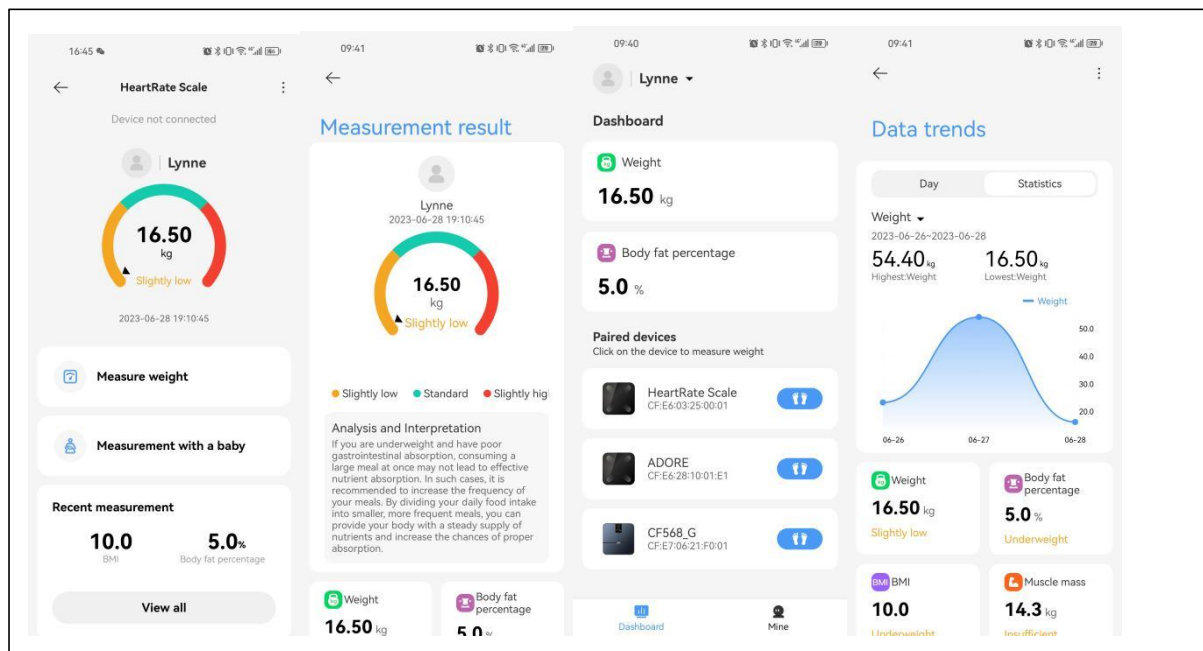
16:45

HeartRate Scale

Device not connected

Lynne

16.50
kg
Slightly low

2023-06-28 19:10:45

Measure weight

Measurement with a baby

Recent measurement

10.0
BMI

5.0%
Body fat percentage

View all

09:41

Measurement result

Lynne
2023-06-28 19:10:45

16.50
kg
Slightly low

Slightly low
Standard
Slightly hig

Analysis and Interpretation
If you are underweight and have poor gastrointestinal absorption, consuming a large meal at once may not lead to effective nutrient absorption. In such cases, it is recommended to increase the frequency of your meals. By dividing your daily food intake into smaller, more frequent meals, you can provide your body with a steady supply of nutrients and increase the chances of proper absorption.

Weight
16.50 kg

Body fat percentage
5.0 %

09:40

Lynne

Dashboard

Weight
16.50 kg

Body fat percentage
5.0 %

Paired devices
Click on the device to measure weight

HeartRate Scale
CF:E6:03:25:00:01

ADORE
CF:E6:28:10:01:E1

CF568_G
CF:E7:06:21:F0:01

Dashboard
Mine

09:41

Data trends

Day
Statistics

Weight
2023-06-26~2023-06-28
54.40kg
Highest:Weight
16.50kg
Lowest:Weight

Weight
50.0
40.0
30.0
20.0
06-26
06-27
06-28

Weight
16.50 kg
Slightly low

Body fat percentage
5.0 %
Underweight

BMI
10.0
Underweight

Muscle mass
14.3 kg
Insufficient